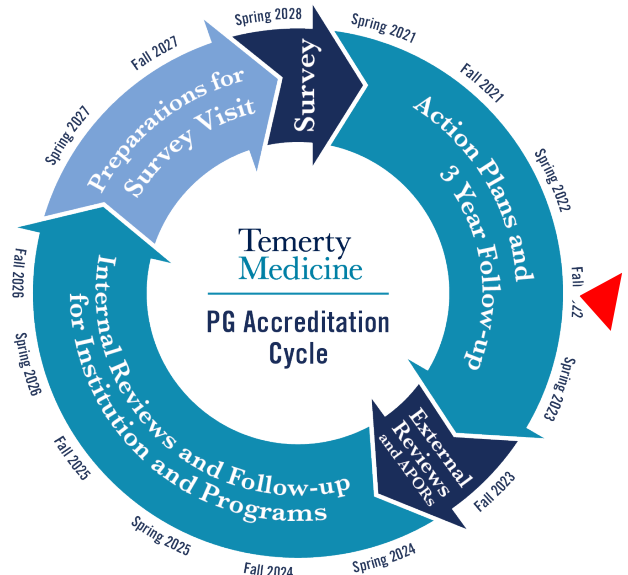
Temerty
Medicine

PG Accreditation Cycle

Survey

Spring 2028

Spring 2021

Fall 2021

Action Plans and 3 Year Follow-up

Spring 2022

Fall '22

Spring 2023

External Reviews and APORs

Fall 2023

Spring 2024

Fall 2024

Spring 2025

Fall 2025

Internal Reviews and Follow-up for Institution and Programs

Spring 2026

Fall 2026

Spring 2027

Preparations for Survey Visit

Fall 2027